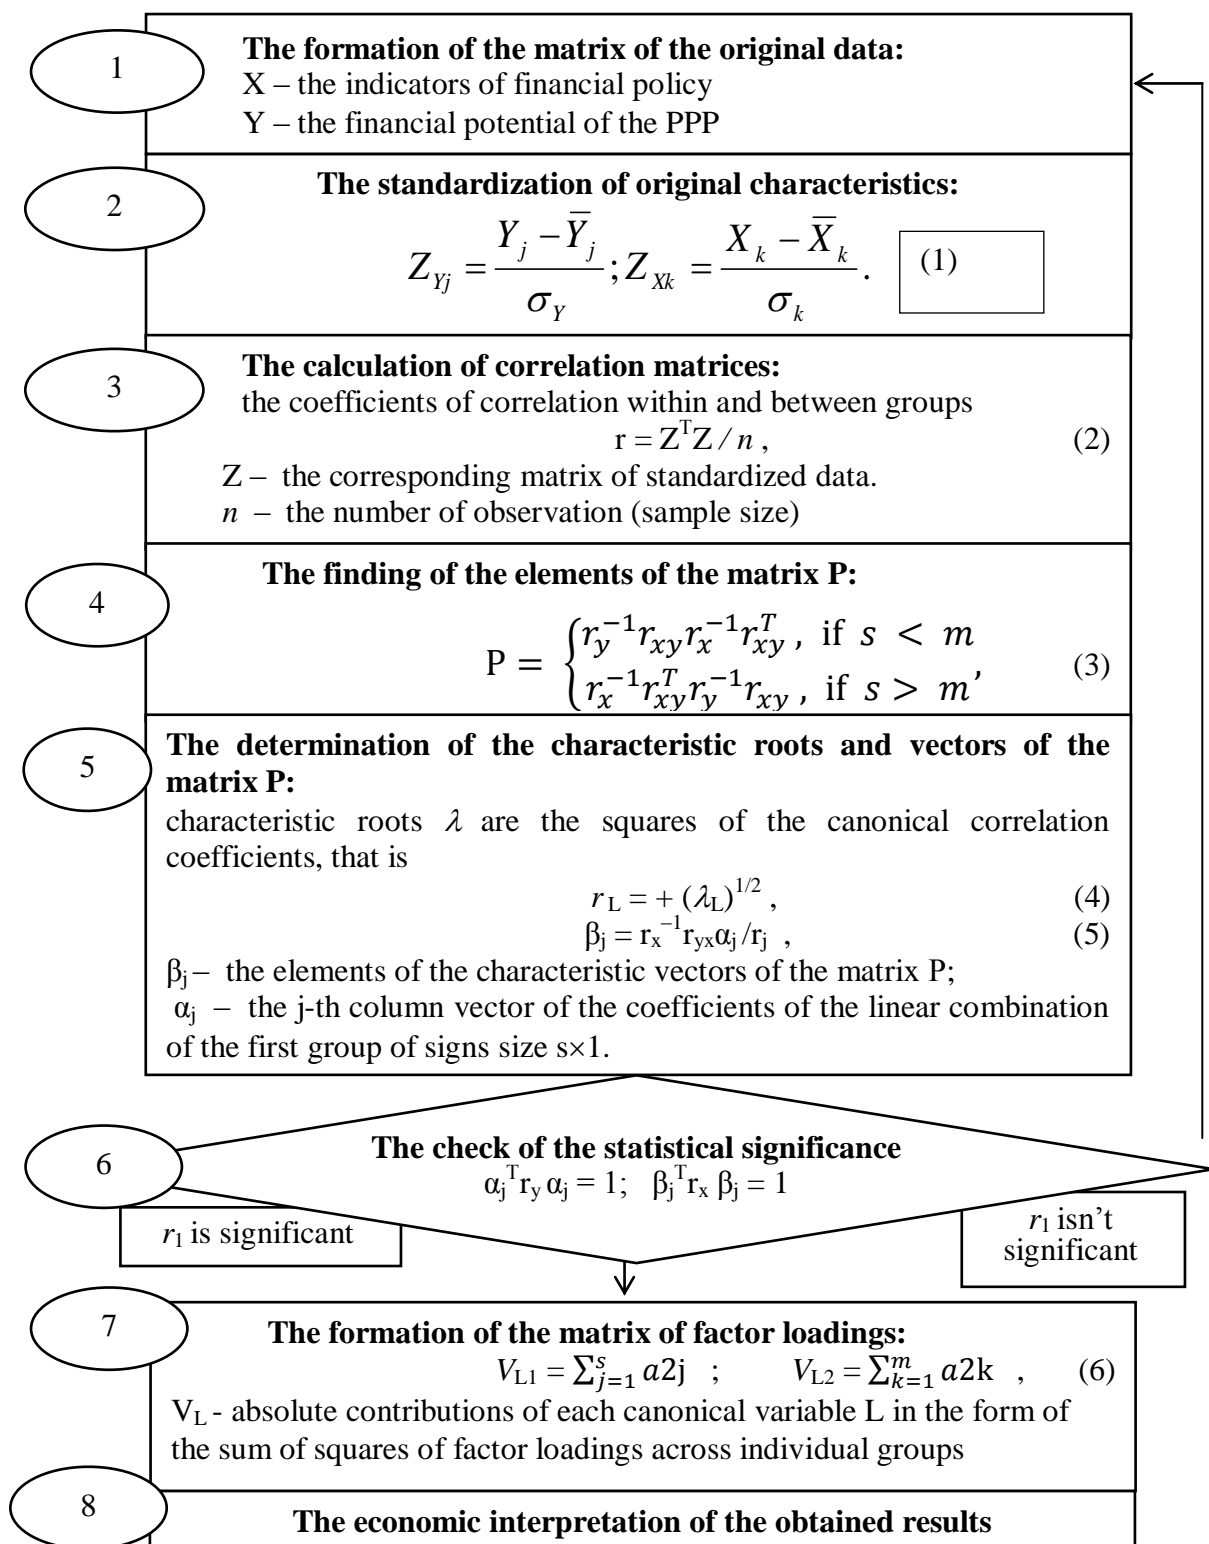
1

**The formation of the matrix of the original data:**
X – the indicators of financial policy
Y – the financial potential of the PPP

2

**The standardization of original characteristics:**

$Z_{Yj} = \frac{Y_j - \overline{Y}_j}{\sigma_Y}; Z_{Xk} = \frac{X_k - \overline{X}_k}{\sigma_k}.$ (1)

3

**The calculation of correlation matrices:**
the coefficients of correlation within and between groups

$r = Z^T Z / n$, (2)

Z – the corresponding matrix of standardized data.
$n$ – the number of observation (sample size)

4

**The finding of the elements of the matrix P:**

$P = \begin{cases} r_y^{-1} r_{xy} r_x^{-1} r_{xy}^T, \text{ if } s < m \\ r_x^{-1} r_{xy}^T r_y^{-1} r_{xy}, \text{ if } s > m' \end{cases}$ (3)

5

**The determination of the characteristic roots and vectors of the matrix P:**
characteristic roots $\lambda$ are the squares of the canonical correlation coefficients, that is

$r_L = +(\lambda_L)^{1/2}$, (4)

$\beta_j = r_x^{-1} r_{yx} \alpha_j / r_j$, (5)

$\beta_j$ – the elements of the characteristic vectors of the matrix P;
$\alpha_j$ – the j-th column vector of the coefficients of the linear combination of the first group of signs size s×1.

6

**The check of the statistical significance**
$\alpha_j^T r_y \alpha_j = 1$; $\beta_j^T r_x \beta_j = 1$

$r_1$ is significant

$r_1$ isn't significant

7

**The formation of the matrix of factor loadings:**

$V_{L1} = \sum_{j=1}^{s} a2j$ ; $V_{L2} = \sum_{k=1}^{m} a2k$ , (6)

$V_L$ - absolute contributions of each canonical variable L in the form of the sum of squares of factor loadings across individual groups

8

**The economic interpretation of the obtained results**